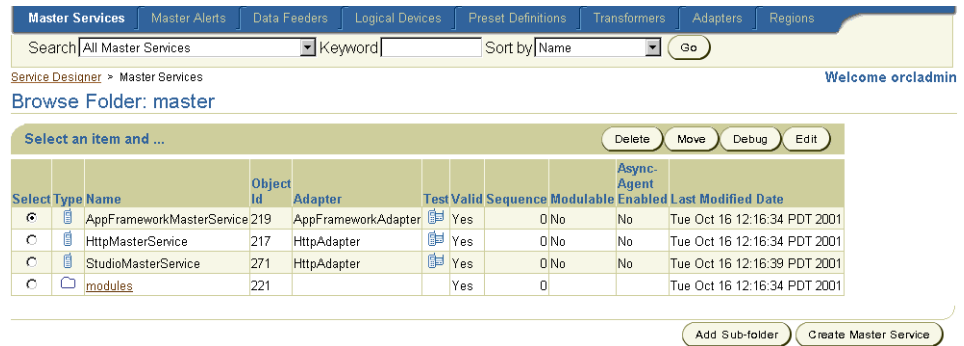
Master Services | Master Alerts | Data Feeders | Logical Devices | Preset Definitions | Transformers | Adapters | Regions

Search All Master Services Keyword Sort by Name Go

Service Designer > Master Services

Welcome orcladmin

Browse Folder: master

Select an item and ...

Delete Move Debug Edit

| Select | Type | Name | Object Id | Adapter | Test | Valid | Sequence | Modulable | Async-Agent Enabled | Last Modified Date |
|---|---|---|---|---|---|---|---|---|---|---|
| | | AppFrameworkMasterService | 219 | AppFrameworkAdapter | | Yes | 0 | No | No | Tue Oct 16 12:16:34 PDT 2001 |
| | | HttpMasterService | 217 | HttpAdapter | | Yes | 0 | No | No | Tue Oct 16 12:16:34 PDT 2001 |
| | | StudioMasterService | 271 | HttpAdapter | | Yes | 0 | No | No | Tue Oct 16 12:16:39 PDT 2001 |
| | | modules | 221 | | | Yes | 0 | | | Tue Oct 16 12:16:34 PDT 2001 |

Add Sub-folder Create Master Service